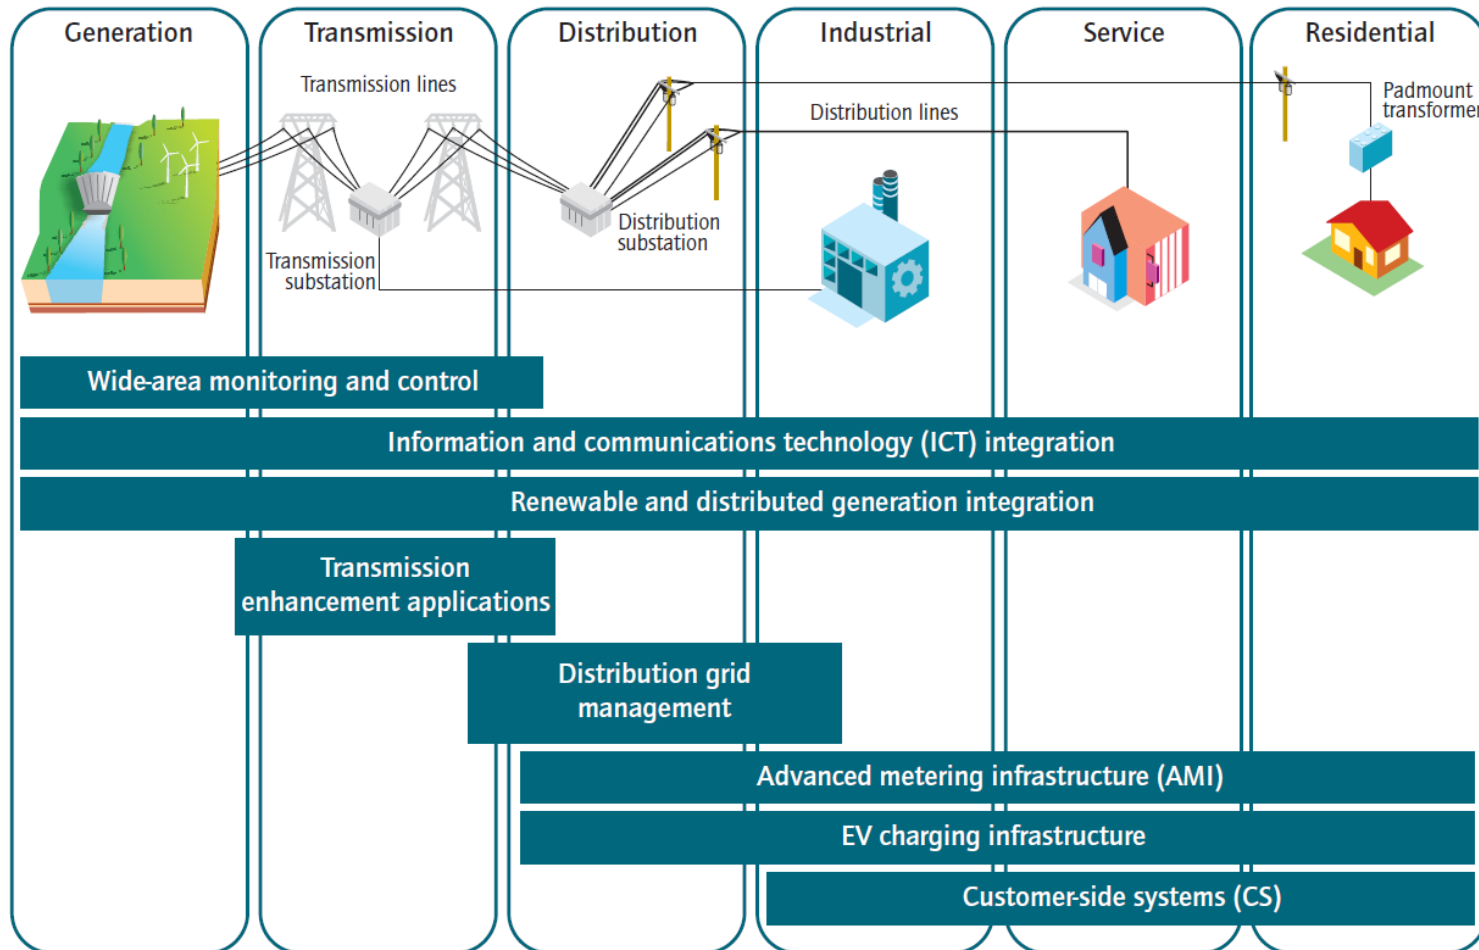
Generation

Transmission

Distribution

Industrial

Service

Residential

Transmission lines

Distribution lines

Padmount transformer

Transmission substation

Distribution substation

Wide-area monitoring and control

Information and communications technology (ICT) integration

Renewable and distributed generation integration

Transmission enhancement applications

Distribution grid management

Advanced metering infrastructure (AMI)

EV charging infrastructure

Customer-side systems (CS)